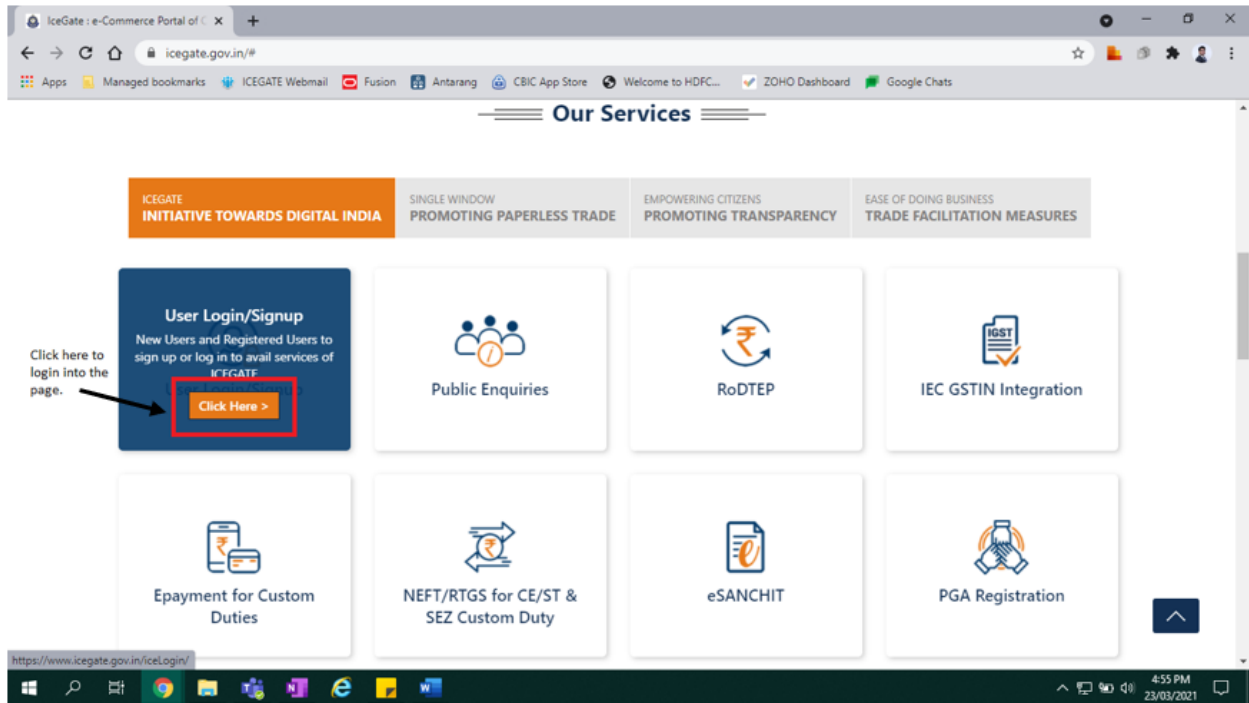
IceGate : e-Commerce Portal of

icegate.gov.in/#

Apps Managed bookmarks ICEGATE Webmail Fusion Antarang CBIC App Store Welcome to HDFC... ZOHO Dashboard Google Chats

Our Services

ICEGATE
INITIATIVE TOWARDS DIGITAL INDIA

SINGLE WINDOW
PROMOTING PAPERLESS TRADE

EMPOWERING CITIZENS
PROMOTING TRANSPARENCY

EASE OF DOING BUSINESS
TRADE FACILITATION MEASURES

User Login/Signup

New Users and Registered Users to sign up or log in to avail services of ICEGATE

Click Here >

Click here to login into the page.

Public Enquiries

RoDTEP

IGST

IEC GSTIN Integration

Epayment for Custom Duties

NEFT/RTGS for CE/ST & SEZ Custom Duty

eSANCHIT

PGA Registration

https://www.icegate.gov.in/iceLogin/

4:55 PM
23/03/2021